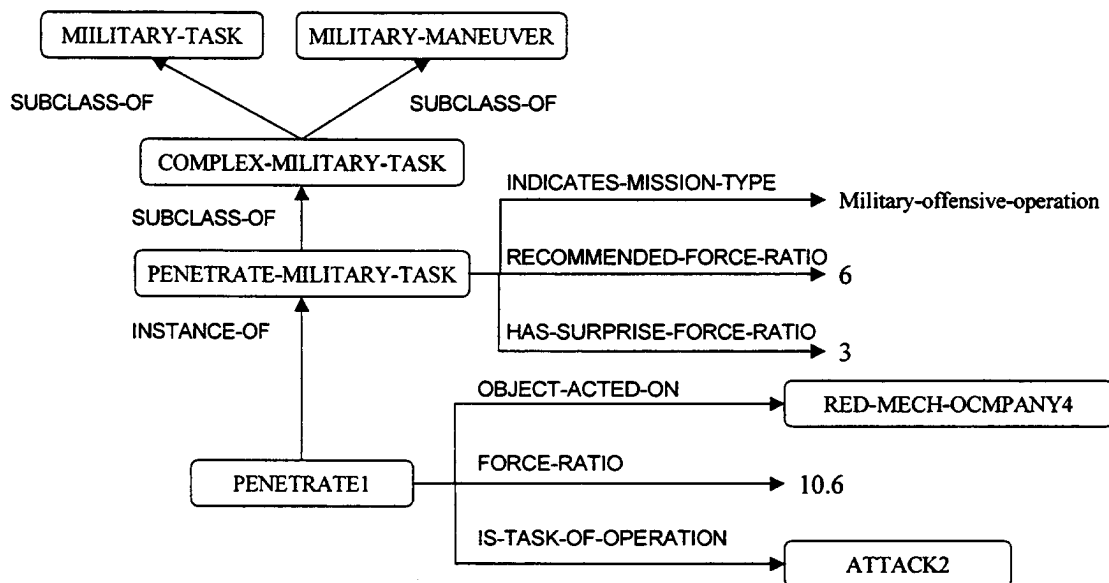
MILITARY-TASK
MILITARY-MANEUVER
SUBCLASS-OF
SUBCLASS-OF
COMPLEX-MILITARY-TASK
SUBCLASS-OF
INDICATES-MISSION-TYPE
Military-offensive-operation
PENETRATE-MILITARY-TASK
RECOMMENDED-FORCE-RATIO
6
INSTANCE-OF
HAS-SURPRISE-FORCE-RATIO
3
OBJECT-ACTED-ON
RED-MECH-OCMPANY4
PENETRATE1
FORCE-RATIO
10.6
IS-TASK-OF-OPERATION
ATTACK2